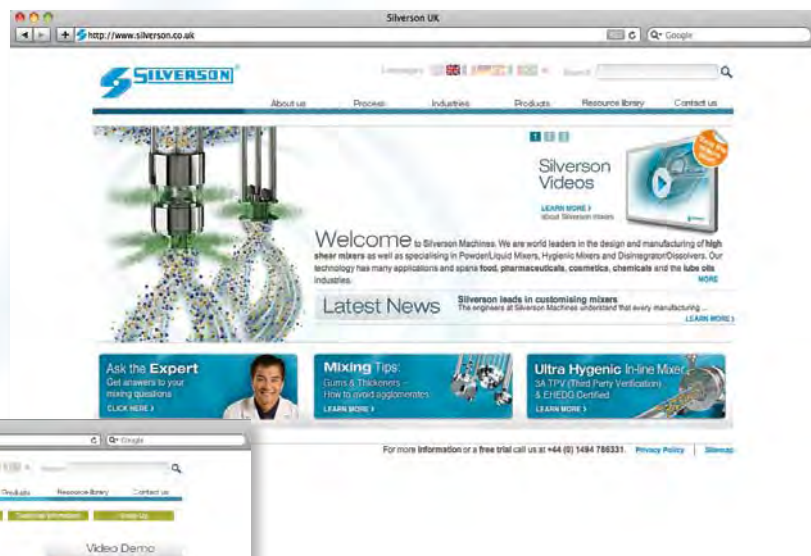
Silverson UK

http://www.silverson.co.uk

Q- Google

SILVERSON

Languages

Search

About us | Process | Industries | Products | Resource library | Contact us

1 2 3

Silverson Videos

LEARN MORE › About Silverson mixers

Welcome to Silverson Machines. We are world leaders in the design and manufacturing of high shear mixers as well as specialising in Powder/Liquid Mixers, Hygienic Mixers and Disintegrator/Dissolvers. Our technology has many applications and spans food, pharmaceuticals, cosmetics, chemicals and the lube oils industries.

MORE

Latest News

Silverson leads in customising mixers
The engineers at Silverson Machines understand that every manufacturing ...

LEARN MORE ›

Ask the Expert
Get answers to your mixing questions
CLICK HERE ›

Mixing Tips:
Gums & Thickeners – How to avoid agglomerates
LEARN MORE ›

Ultra Hygenic In-line Mixer
3A TPV (Third Party Verification) & EHEDG Certified
LEARN MORE ›

For more information or a free trial call us at +44 (0) 1494 786331. Privacy Policy | Sitemap

Q- Google

Products | Resource library | Contact us

Video Demo